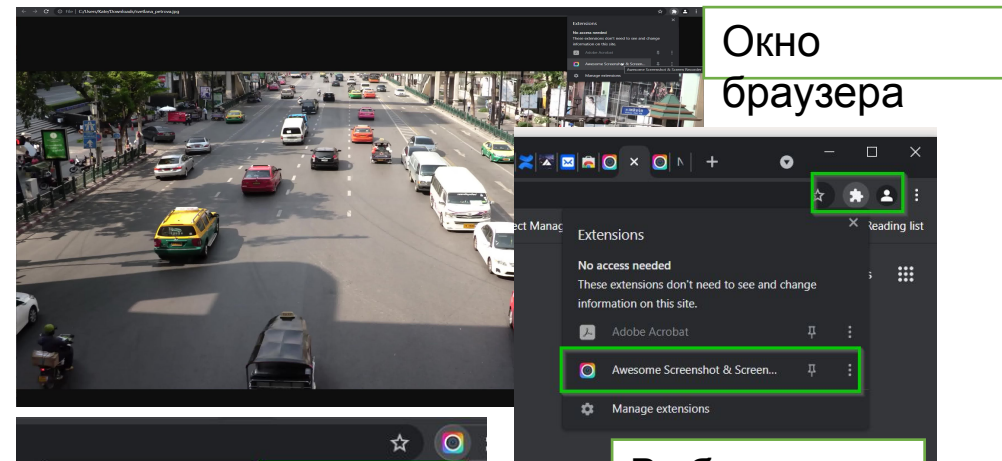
Окно браузера

ect Manag

Reading list

Extensions

No access needed

These extensions don't need to see and change information on this site.

Adobe Acrobat

Awesome Screenshot & Screen...

Manage extensions

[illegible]